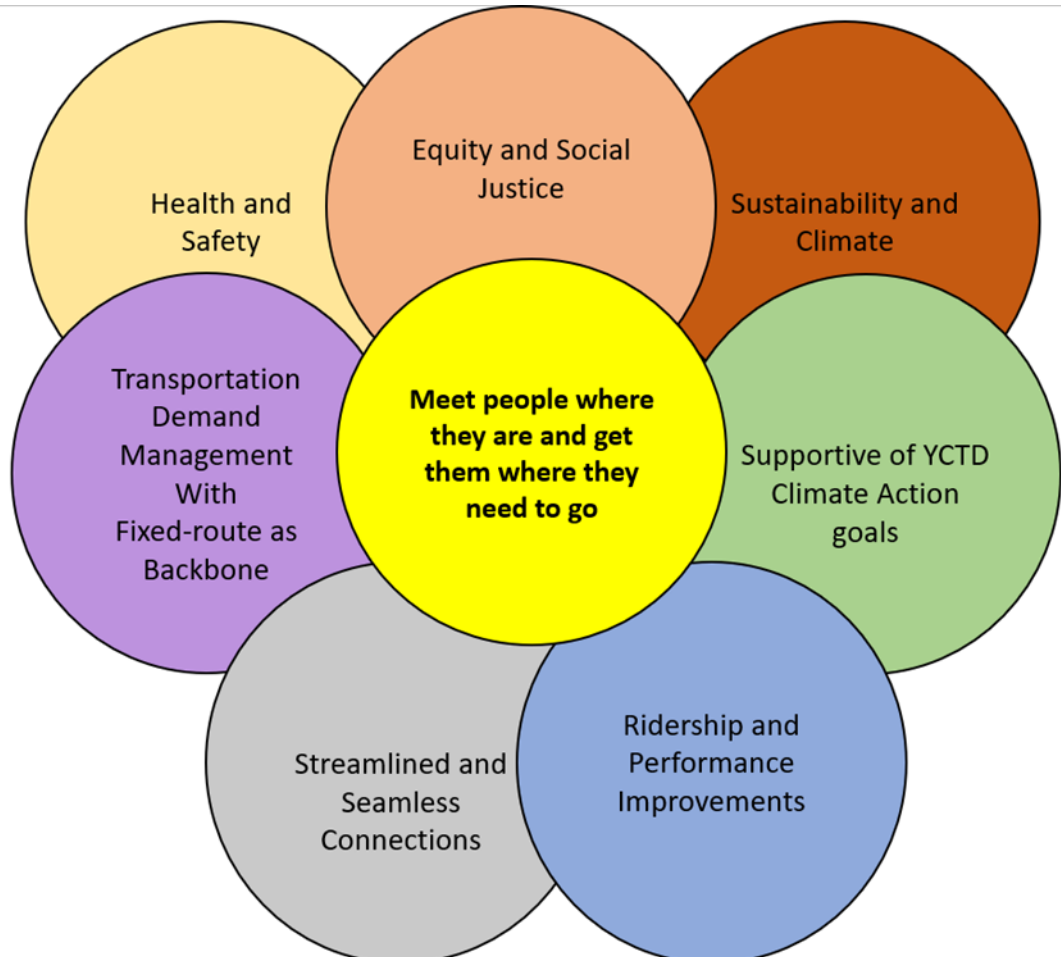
Health and Safety

Equity and Social Justice

Sustainability and Climate

Transportation Demand Management With Fixed-route as Backbone

Meet people where they are and get them where they need to go

Supportive of YCTD Climate Action goals

Streamlined and Seamless Connections

Ridership and Performance Improvements